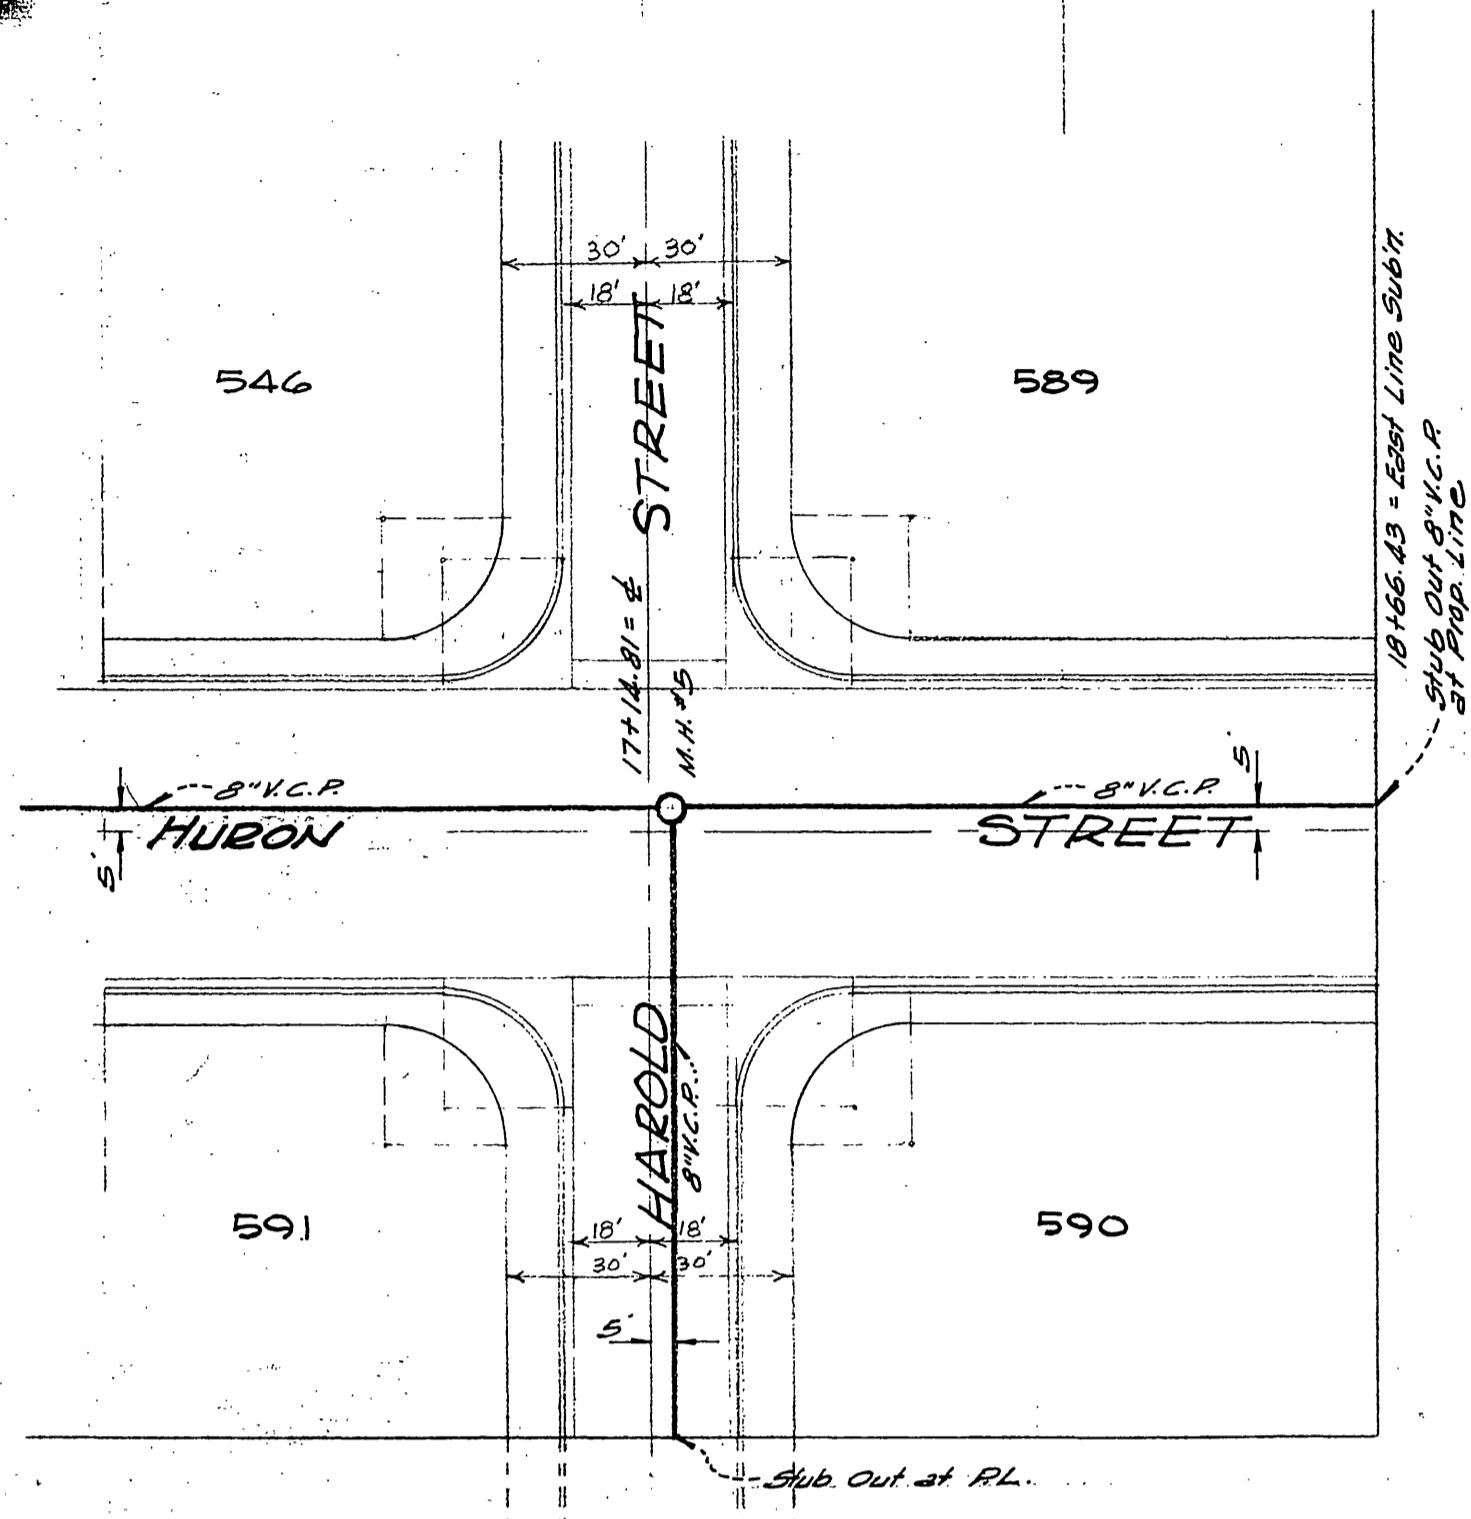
30'
30'
18'
18'
546
STREET
589
18+66.43 = East Line Sub'n.
Stub Out 8" V.C.P. at Prop. Line
17+12.81 = ℄
M.H. #5
8" V.C.P.
8" V.C.P.
5'
5'
HURON
STREET
HAROLD
8" V.C.P.
591
590
18'
18'
30'
30'
5'
Stub Out at P.L.